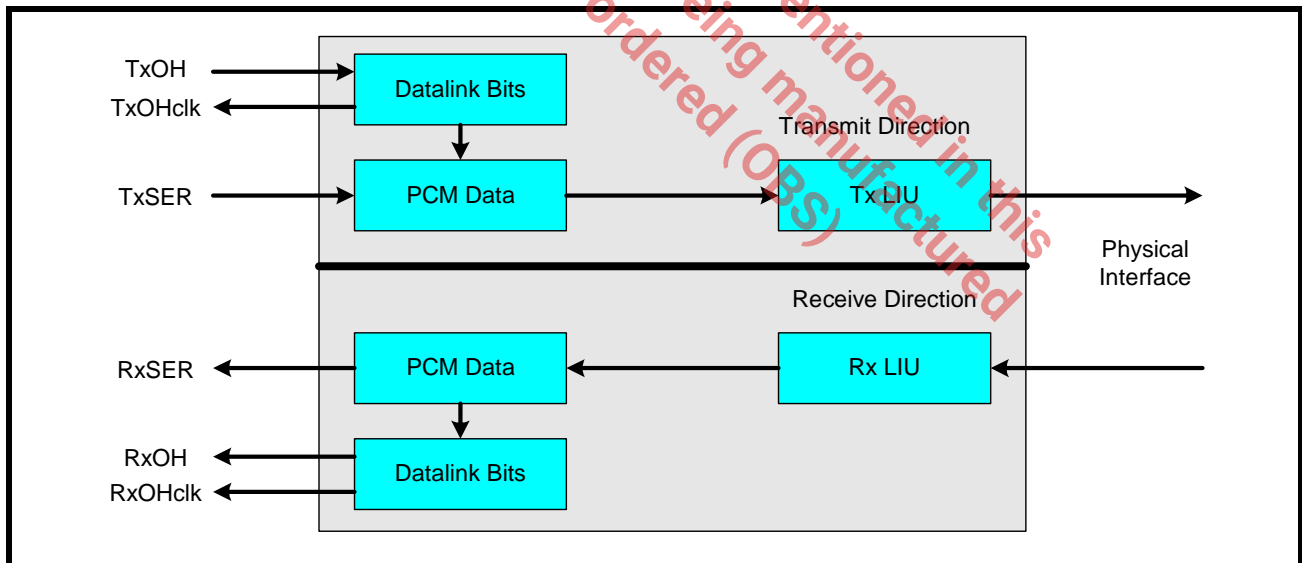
ordered (OBS)
eing manufactured
entioned in this

TxOH
TxOHclk
Datalink Bits
TxSER
PCM Data
Transmit Direction
Tx LIU
Physical Interface
Receive Direction
RxSER
PCM Data
Rx LIU
RxOH
RxOHclk
Datalink Bits